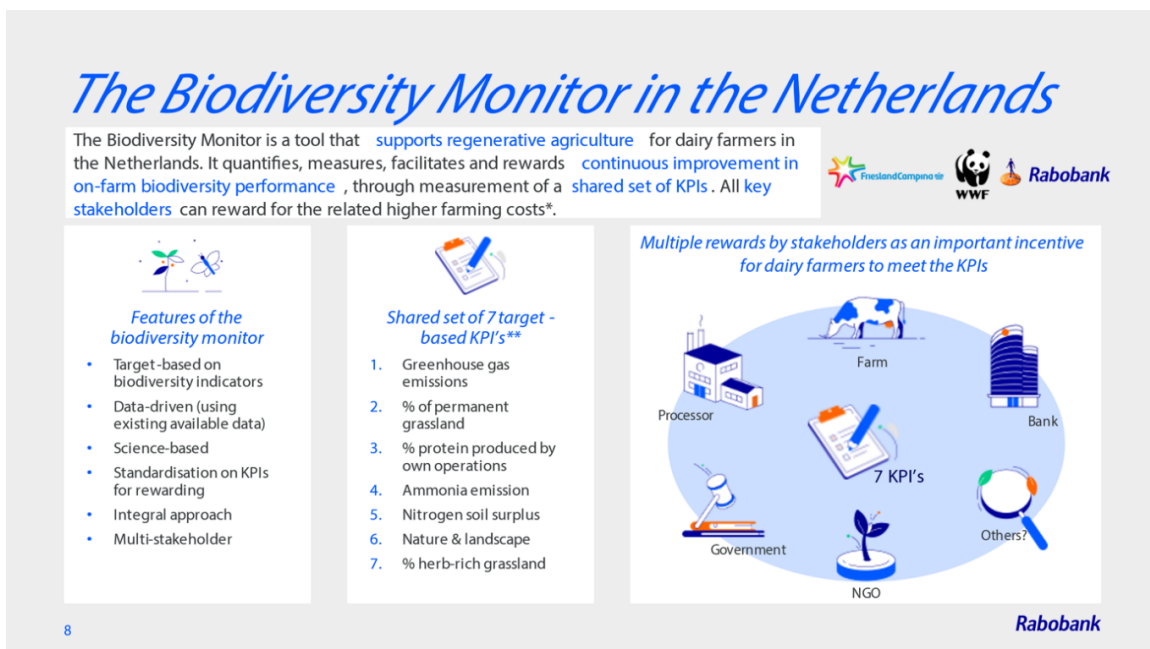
The Biodiversity Monitor in the Netherlands

The Biodiversity Monitor is a tool that supports regenerative agriculture for dairy farmers in the Netherlands. It quantifies, measures, facilitates and rewards continuous improvement in on-farm biodiversity performance , through measurement of a shared set of KPIs . All key stakeholders can reward for the related higher farming costs*.

FrieslandCampina WWF Rabobank

Features of the biodiversity monitor

- Target-based on biodiversity indicators
- Data-driven (using existing available data)
- Science-based
- Standardisation on KPIs for rewarding
- Integral approach
- Multi-stakeholder

Shared set of 7 target - based KPI's**

1. Greenhouse gas emissions
2. % of permanent grassland
3. % protein produced by own operations
4. Ammonia emission
5. Nitrogen soil surplus
6. Nature & landscape
7. % herb-rich grassland

Multiple rewards by stakeholders as an important incentive for dairy farmers to meet the KPIs

Farm
Processor
Bank
7 KPI's
Government
Others?
NGO

8

Rabobank